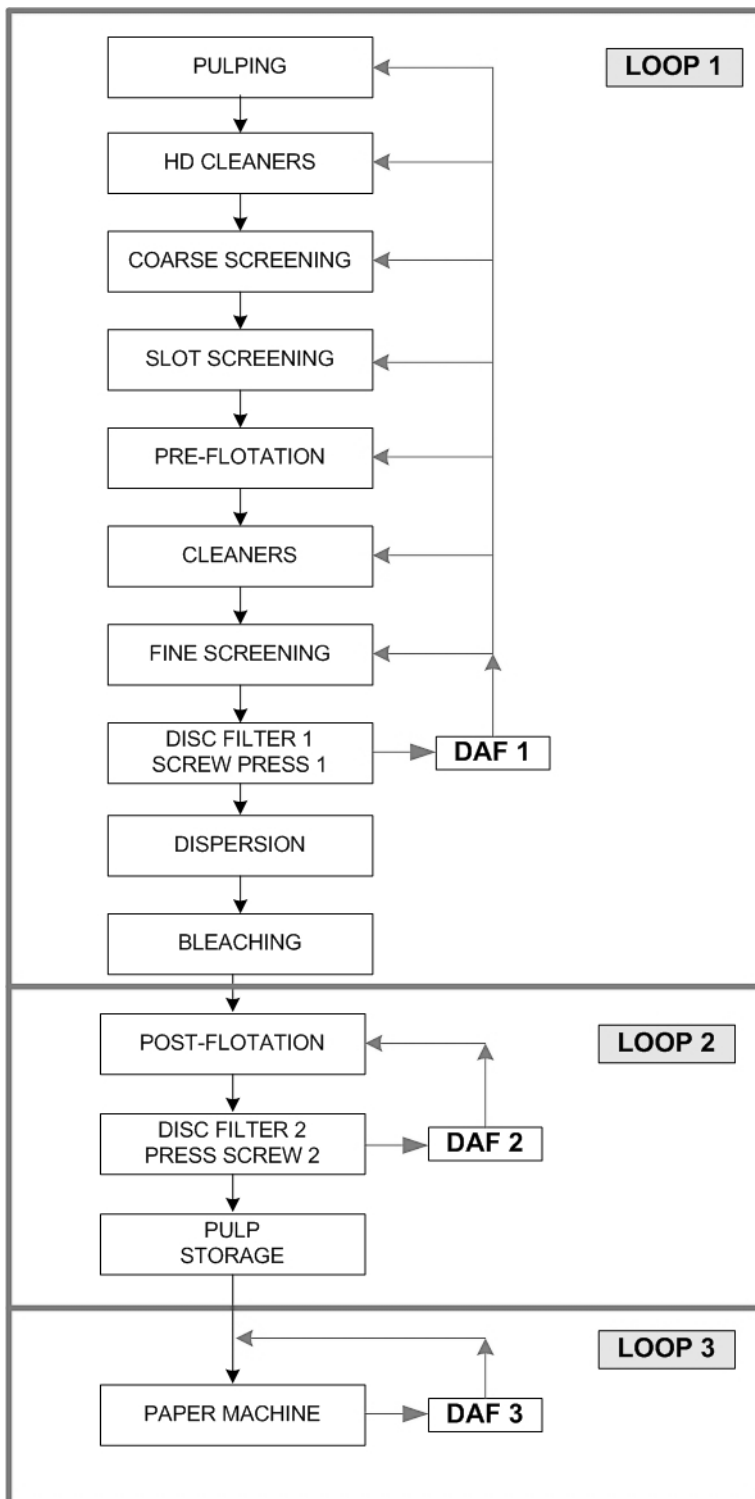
LOOP 1

PULPING

HD CLEANERS

COARSE SCREENING

SLOT SCREENING

PRE-FLOTATION

CLEANERS

FINE SCREENING

DISC FILTER 1
SCREW PRESS 1

DAF 1

DISPERSION

BLEACHING

LOOP 2

POST-FLOTATION

DISC FILTER 2
PRESS SCREW 2

DAF 2

PULP
STORAGE

LOOP 3

PAPER MACHINE

DAF 3